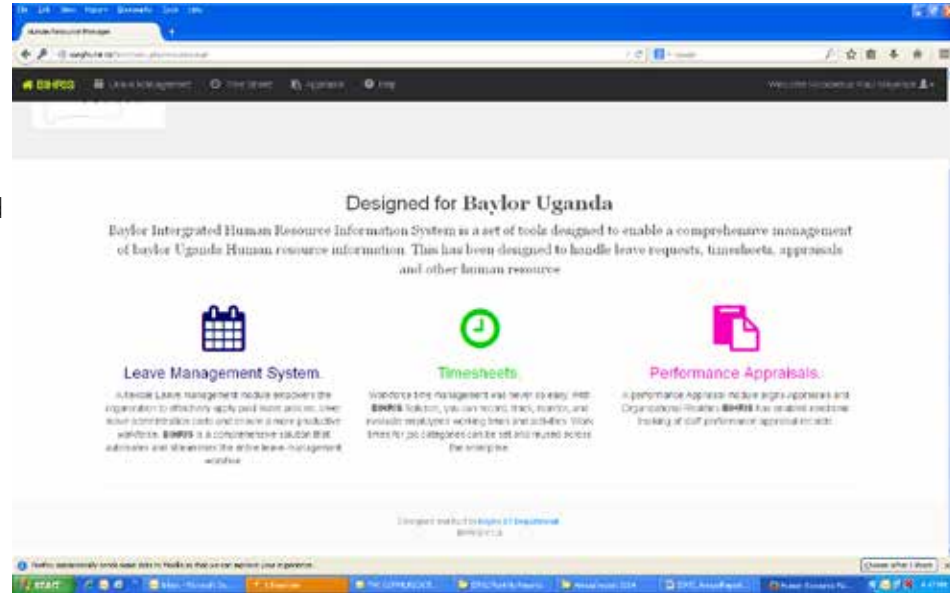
File Edit View History Bookmarks Tools Help

Human Resource Manager

BIHRIS Leave Management Time Sheet Appraisals Help

Designed for Baylor Uganda

Baylor Intergrated Human Resource Information System is a set of tools designed to enable a comprehensive management of baylor Uganda Human resource information. This has been designed to handle leave requests, timesheets, appraisals and other human resource

Leave Management System.

A flexible Leave management module empowers the organization to effectively apply paid leave policies, lower leave administration costs and enable a more productive workforce. BIHRIS is a comprehensive solution that automates and streamlines the entire leave management workflow.

Timesheets.

Workforce time management was never so easy. With BIHRIS Solution, you can record, track, monitor, and evaluate employees working times and activities. Work times for job categories can be set and reused across the enterprise.

Performance Appraisals.

A performance Appraisal module aligns appraisals and Organizational Realities. BIHRIS has enabled electronic tracking of staff performance appraisal records.

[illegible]

start